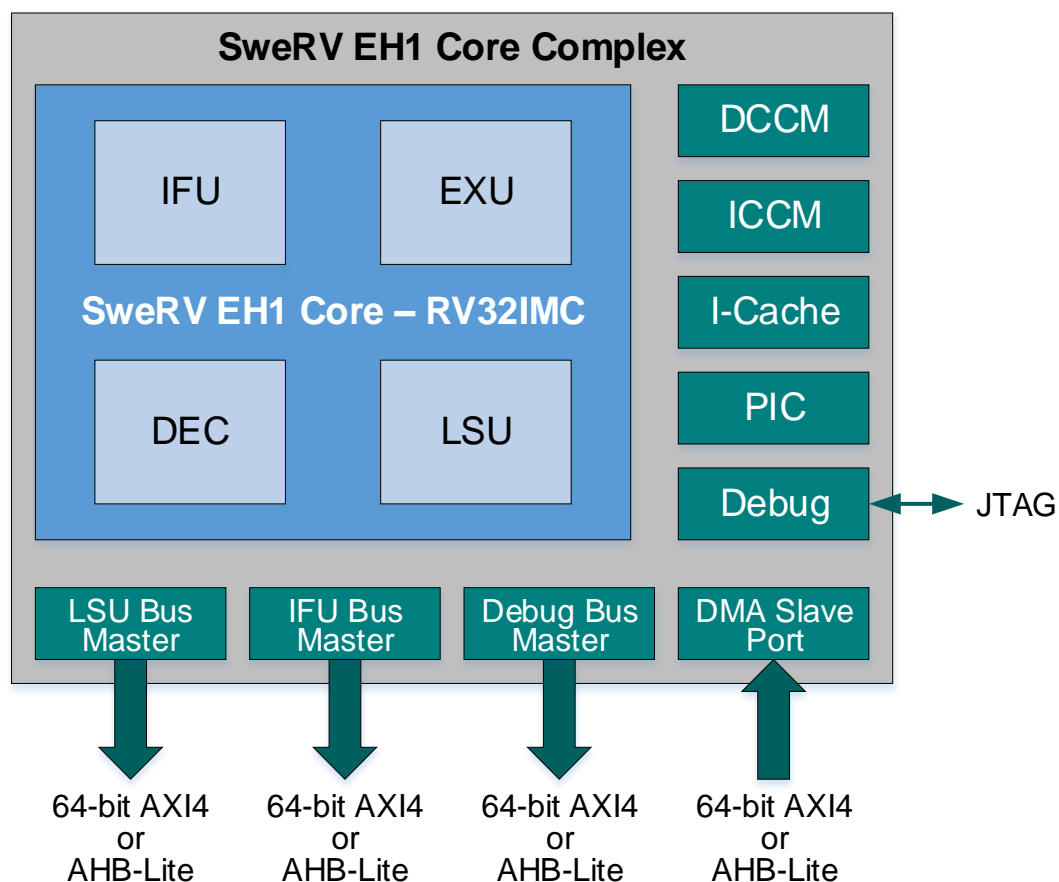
SweRV EH1 Core Complex

IFU

EXU

SweRV EH1 Core – RV32IMC

DEC

LSU

DCCM

ICCM

I-Cache

PIC

Debug

JTAG

LSU Bus Master

IFU Bus Master

Debug Bus Master

DMA Slave Port

64-bit AXI4 or AHB-Lite

64-bit AXI4 or AHB-Lite

64-bit AXI4 or AHB-Lite

64-bit AXI4 or AHB-Lite